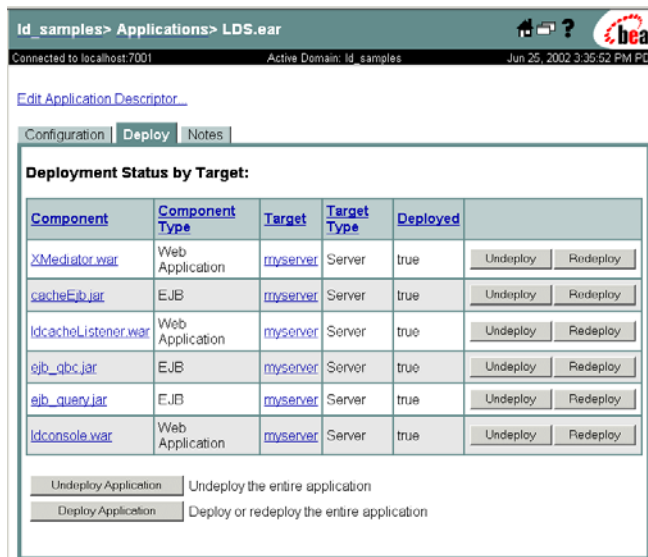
ld_samples> Applications> LDS.ear

? bea

Connected to localhost:7001 Active Domain: ld_samples Jun 25, 2002 3:35:52 PM PD

Edit Application Descriptor...

Configuration Deploy Notes

Deployment Status by Target:

| Component | Component Type | Target | Target Type | Deployed | |
|---|---|---|---|---|---|
| XMediator.war | Web Application | myserver | Server | true | Undeploy Redeploy |
| cacheEjb.jar | EJB | myserver | Server | true | Undeploy Redeploy |
| ldcacheListener.war | Web Application | myserver | Server | true | Undeploy Redeploy |
| ejb_qbc.jar | EJB | myserver | Server | true | Undeploy Redeploy |
| ejb_query.jar | EJB | myserver | Server | true | Undeploy Redeploy |
| ldconsole.war | Web Application | myserver | Server | true | Undeploy Redeploy |

Undeploy Application Undeploy the entire application

Deploy Application Deploy or redeploy the entire application